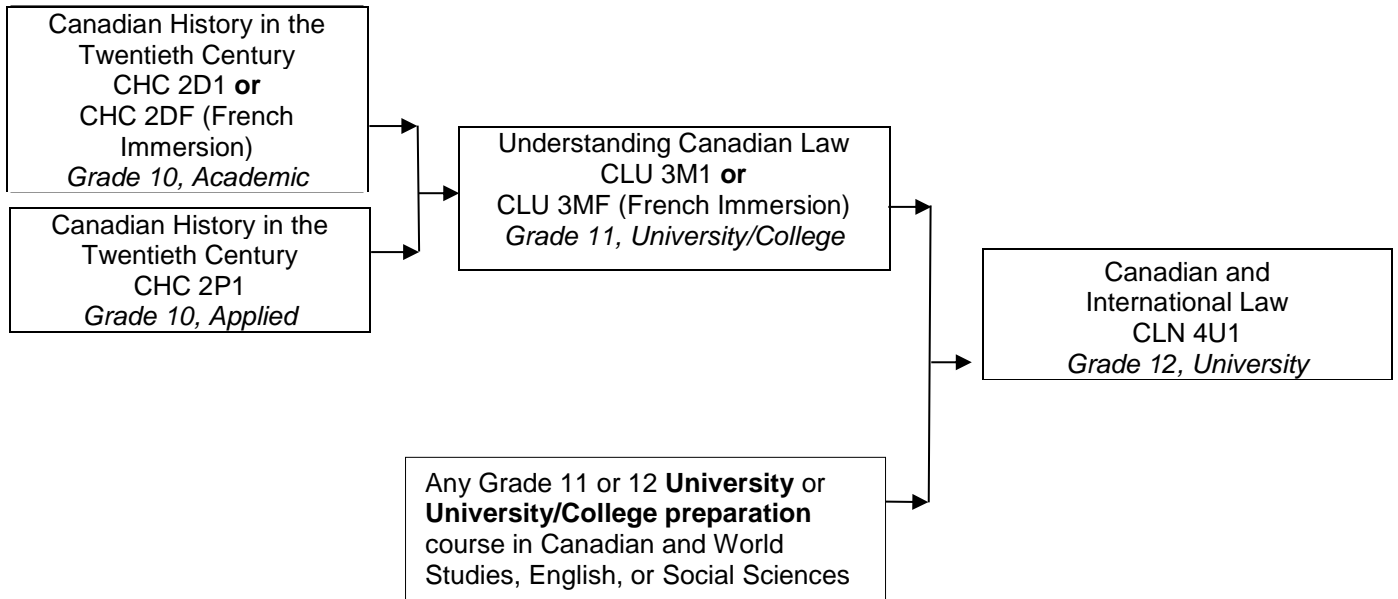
Canadian History in the Twentieth Century
CHC 2D1 **or**
CHC 2DF (French Immersion)
*Grade 10, Academic*

Canadian History in the Twentieth Century
CHC 2P1
*Grade 10, Applied*

Understanding Canadian Law
CLU 3M1 **or**
CLU 3MF (French Immersion)
*Grade 11, University/College*

Canadian and International Law
CLN 4U1
*Grade 12, University*

Any Grade 11 or 12 **University** or **University/College preparation** course in Canadian and World Studies, English, or Social Sciences